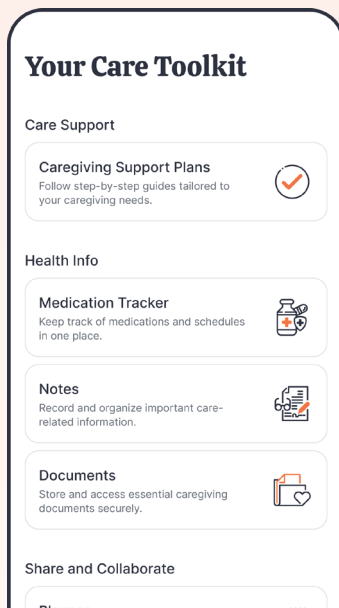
Your Care Toolkit

Care Support

Caregiving Support Plans
Follow step-by-step guides tailored to your caregiving needs.

Health Info

Medication Tracker
Keep track of medications and schedules in one place.

Notes
Record and organize important care-related information.

Documents
Store and access essential caregiving documents securely.

Share and Collaborate

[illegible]